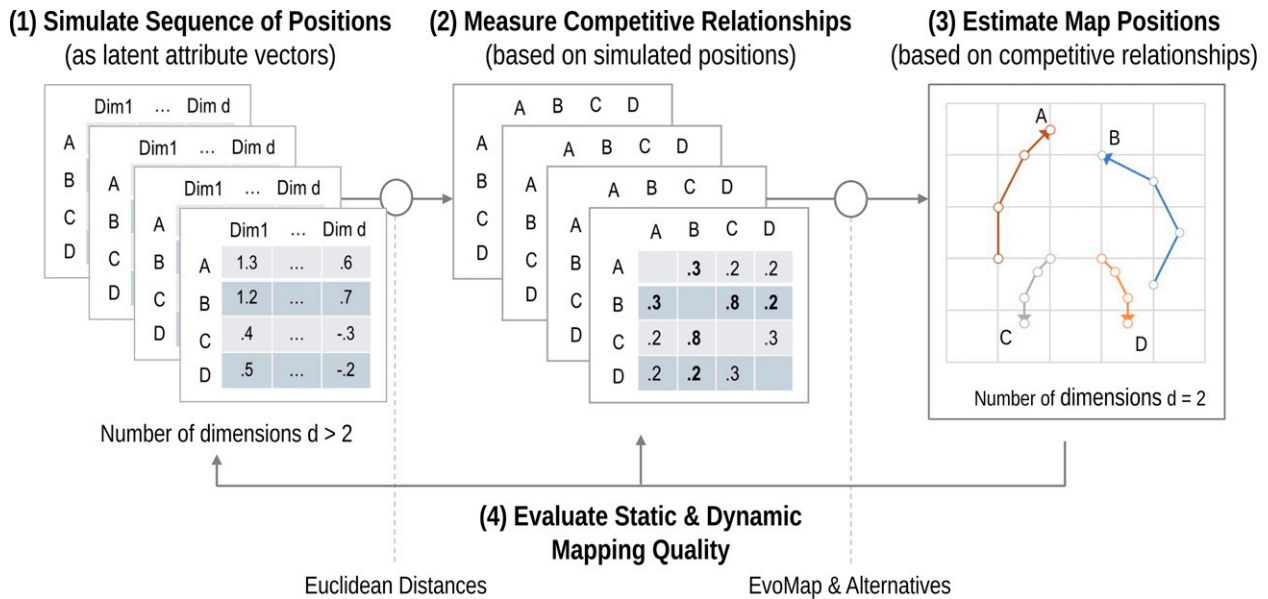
(1) Simulate Sequence of Positions
(as latent attribute vectors)

(2) Measure Competitive Relationships
(based on simulated positions)

(3) Estimate Map Positions
(based on competitive relationships)

Dim1 … Dim d
A
B
C
D

Dim1 … Dim d
A
B
C
D

Dim1 … Dim d
A
B
C
D

| | Dim1 | … | Dim d |
|---|---|---|---|
| A | 1.3 | … | .6 |
| B | 1.2 | … | .7 |
| C | .4 | … | -.3 |
| D | .5 | … | -.2 |

Number of dimensions d > 2

A B C D
A
B
C
D

A B C D
A
B
C
D

A B C D
A
B
C
D

| | A | B | C | D |
|---|---|---|---|---|
| A | | .3 | .2 | .2 |
| B | .3 | | .8 | .2 |
| C | .2 | .8 | | .3 |
| D | .2 | .2 | .3 | |

A
B
C
D

Number of dimensions d = 2

(4) Evaluate Static & Dynamic Mapping Quality

Euclidean Distances

EvoMap & Alternatives